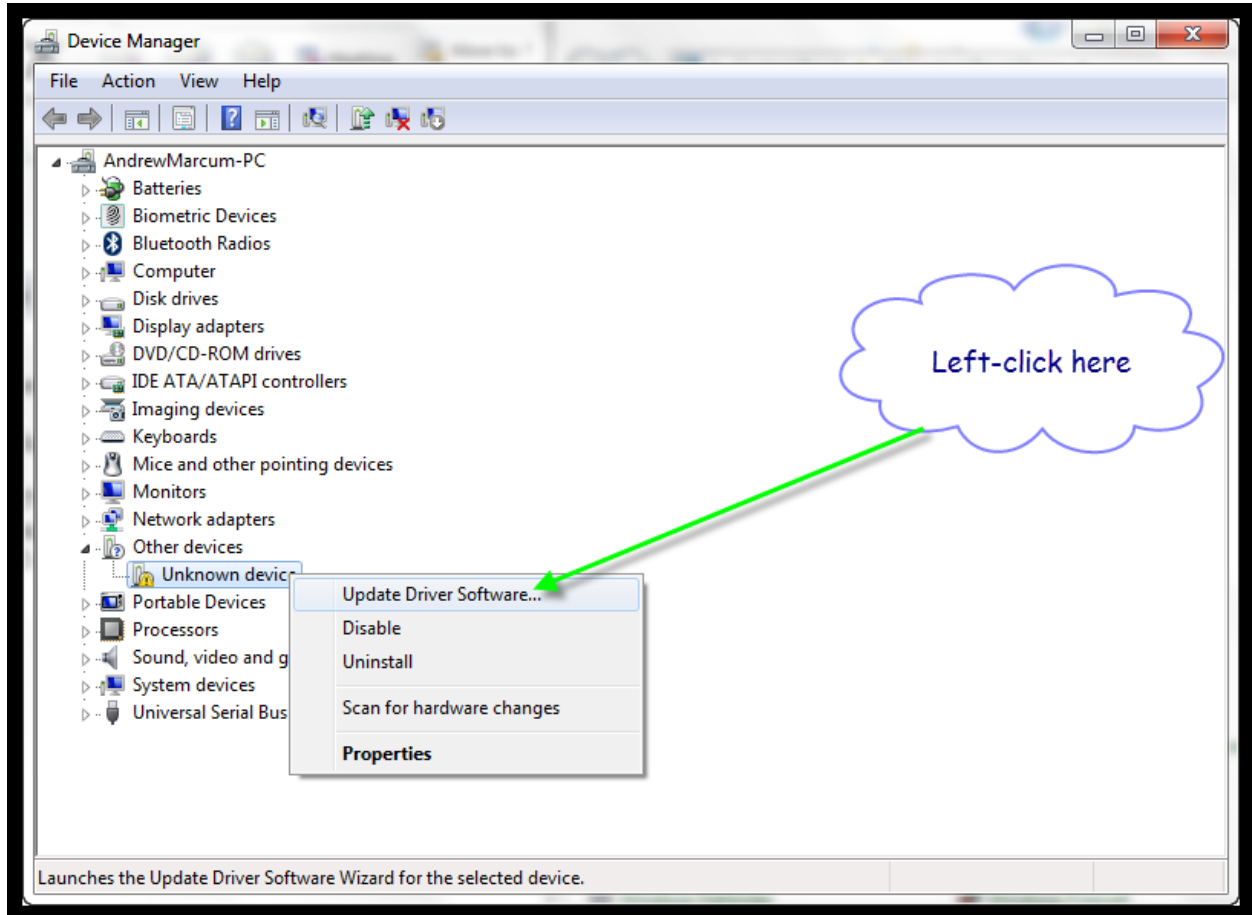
Device Manager

File Action View Help

AndrewMarcum-PC
Batteries
Biometric Devices
Bluetooth Radios
Computer
Disk drives
Display adapters
DVD/CD-ROM drives
IDE ATA/ATAPI controllers
Imaging devices
Keyboards
Mice and other pointing devices
Monitors
Network adapters
Other devices
Unknown devic
Portable Devices
Processors
Sound, video and g
System devices
Universal Serial Bus

Update Driver Software...
Disable
Uninstall
Scan for hardware changes
Properties

Left-click here

Launches the Update Driver Software Wizard for the selected device.